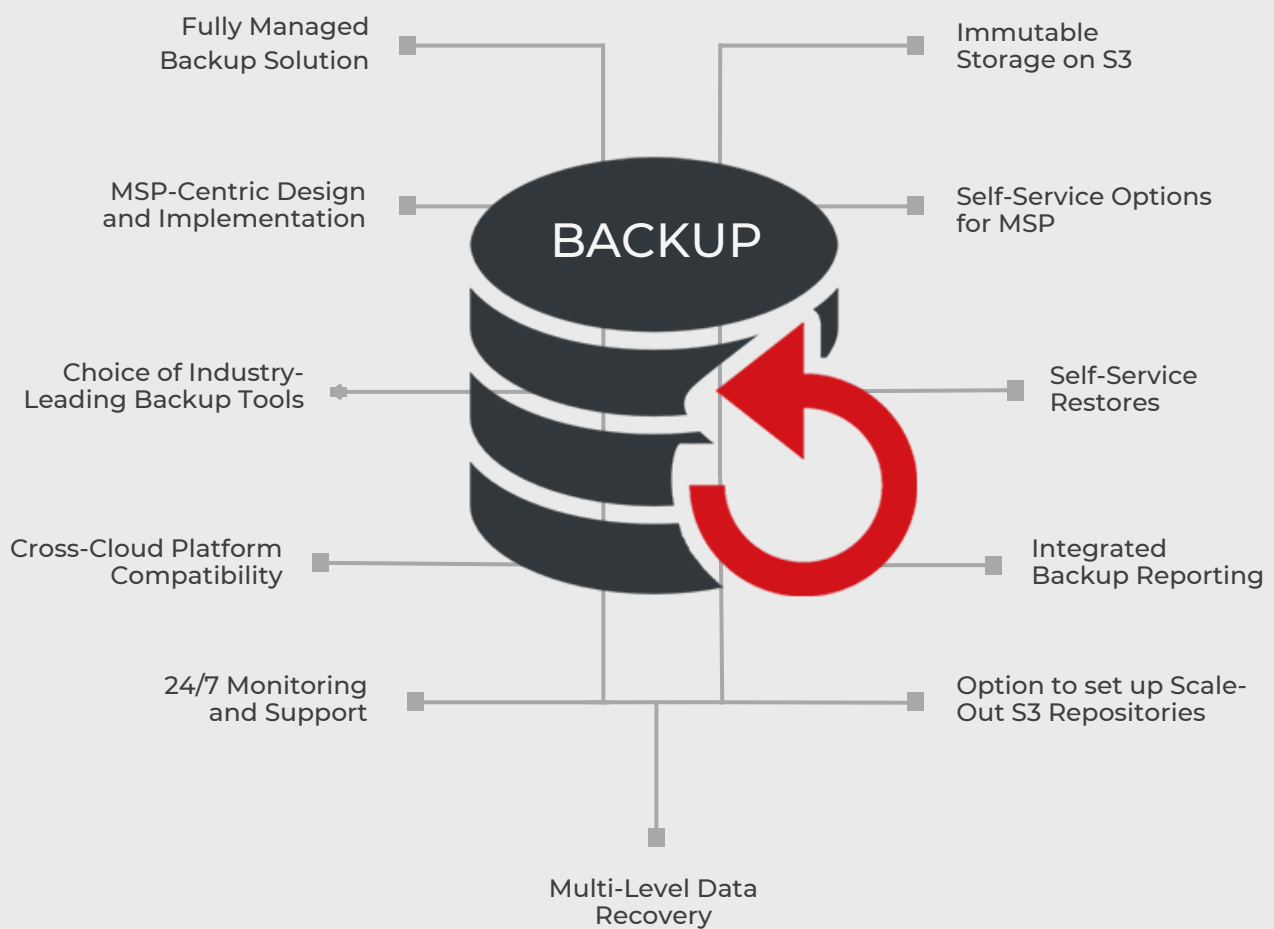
Fully Managed Backup Solution

Immutable Storage on S3

MSP-Centric Design and Implementation

BACKUP

Self-Service Options for MSP

Choice of Industry-Leading Backup Tools

Self-Service Restores

Cross-Cloud Platform Compatibility

Integrated Backup Reporting

24/7 Monitoring and Support

Option to set up Scale-Out S3 Repositories

Multi-Level Data Recovery